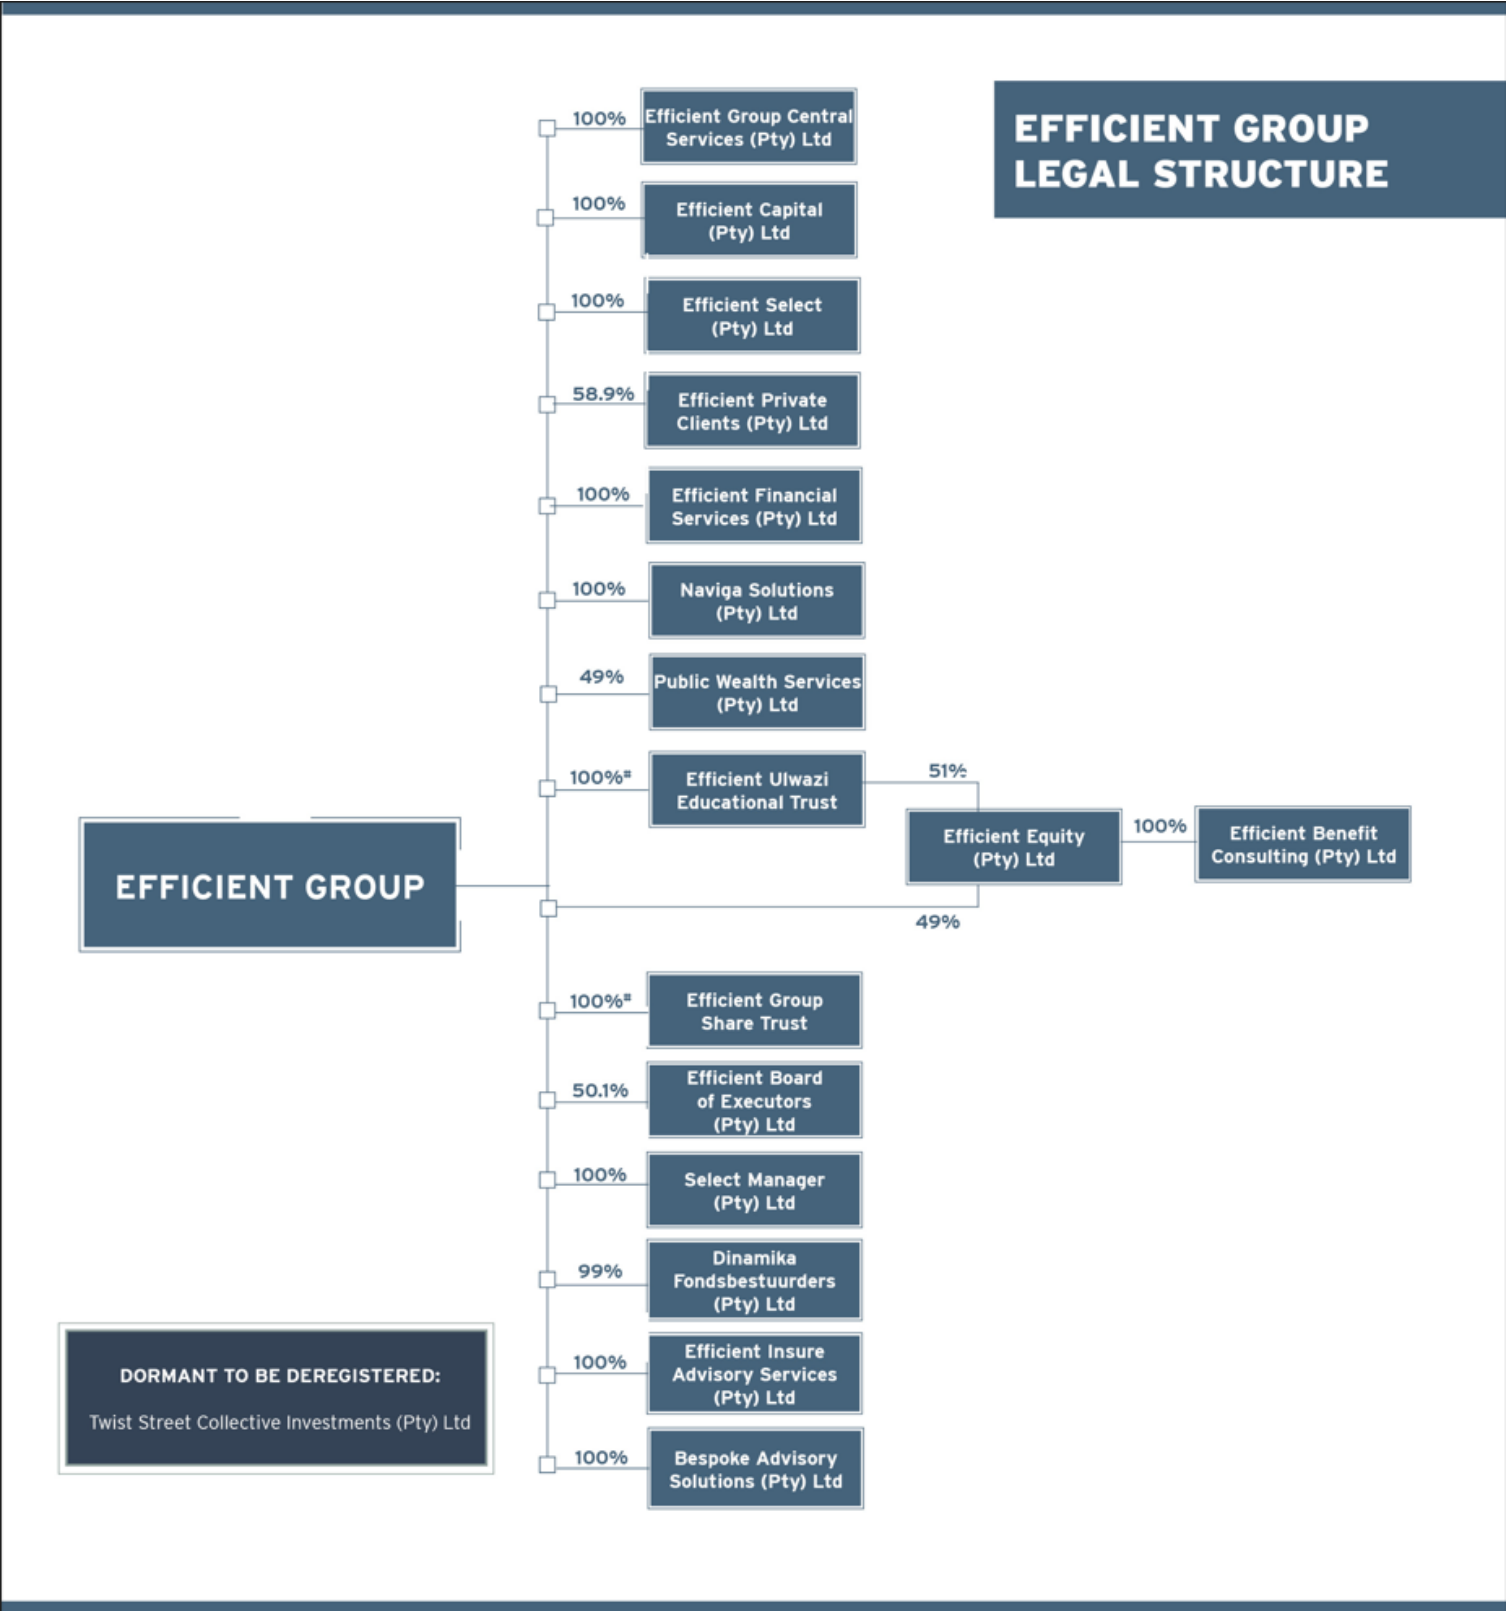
EFFICIENT GROUP LEGAL STRUCTURE

EFFICIENT GROUP

100% Efficient Group Central Services (Pty) Ltd

100% Efficient Capital (Pty) Ltd

100% Efficient Select (Pty) Ltd

58.9% Efficient Private Clients (Pty) Ltd

100% Efficient Financial Services (Pty) Ltd

100% Naviga Solutions (Pty) Ltd

49% Public Wealth Services (Pty) Ltd

100%# Efficient Ulwazi Educational Trust

51%

Efficient Equity (Pty) Ltd

100% Efficient Benefit Consulting (Pty) Ltd

49%

100%# Efficient Group Share Trust

50.1% Efficient Board of Executors (Pty) Ltd

100% Select Manager (Pty) Ltd

99% Dinamika Fondsbestuurders (Pty) Ltd

100% Efficient Insure Advisory Services (Pty) Ltd

100% Bespoke Advisory Solutions (Pty) Ltd

DORMANT TO BE DEREGISTERED:

Twist Street Collective Investments (Pty) Ltd